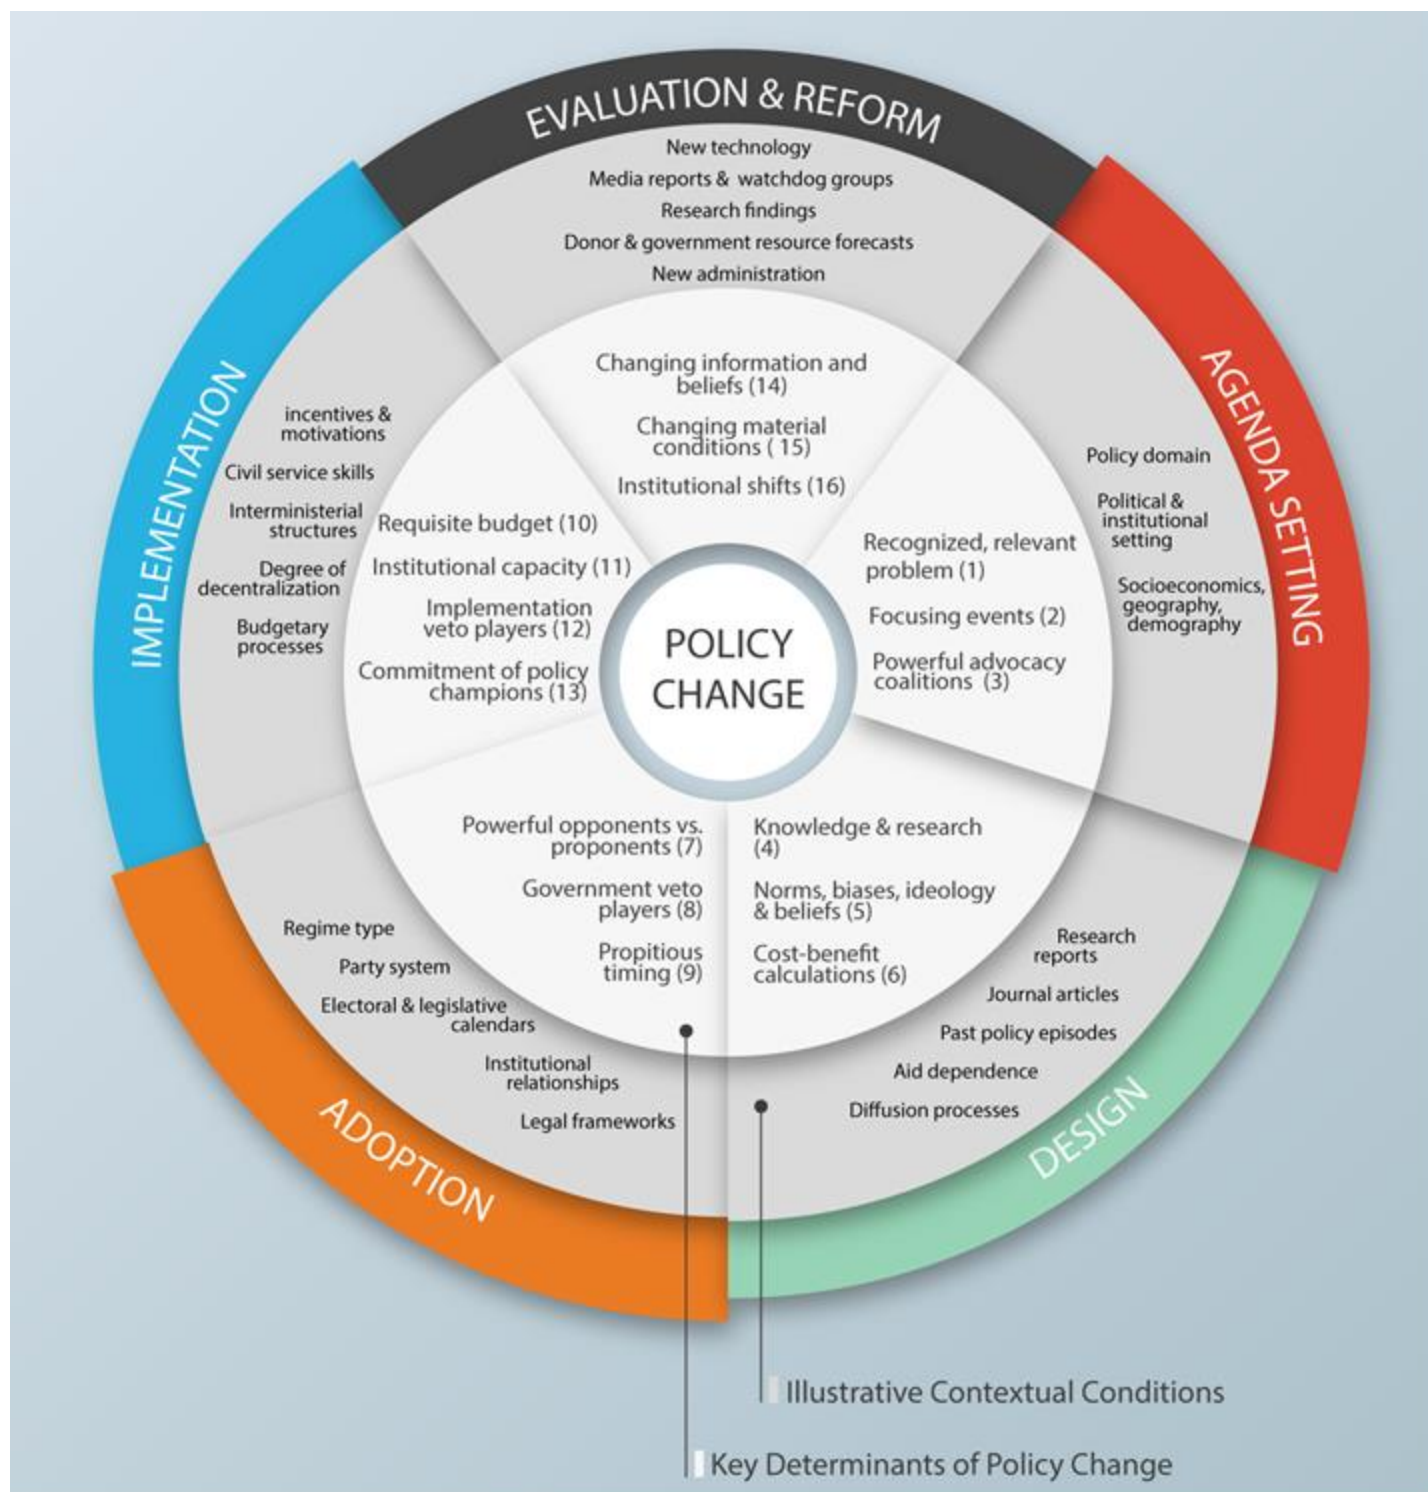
EVALUATION & REFORM

New technology
Media reports & watchdog groups
Research findings
Donor & government resource forecasts
New administration

Changing information and beliefs (14)
Changing material conditions ( 15)
Institutional shifts (16)

AGENDA SETTING

Policy domain
Political & institutional setting
Socioeconomics, geography, demography

Recognized, relevant problem (1)
Focusing events (2)
Powerful advocacy coalitions (3)

POLICY CHANGE

DESIGN

Research reports
Journal articles
Past policy episodes
Aid dependence
Diffusion processes

Knowledge & research (4)
Norms, biases, ideology & beliefs (5)
Cost-benefit calculations (6)

ADOPTION

Regime type
Party system
Electoral & legislative calendars
Institutional relationships
Legal frameworks

Powerful opponents vs. proponents (7)
Government veto players (8)
Propitious timing (9)

IMPLEMENTATION

incentives & motivations
Civil service skills
Interministerial structures
Degree of decentralization
Budgetary processes

Requisite budget (10)
Institutional capacity (11)
Implementation veto players (12)
Commitment of policy champions (13)

Illustrative Contextual Conditions
Key Determinants of Policy Change